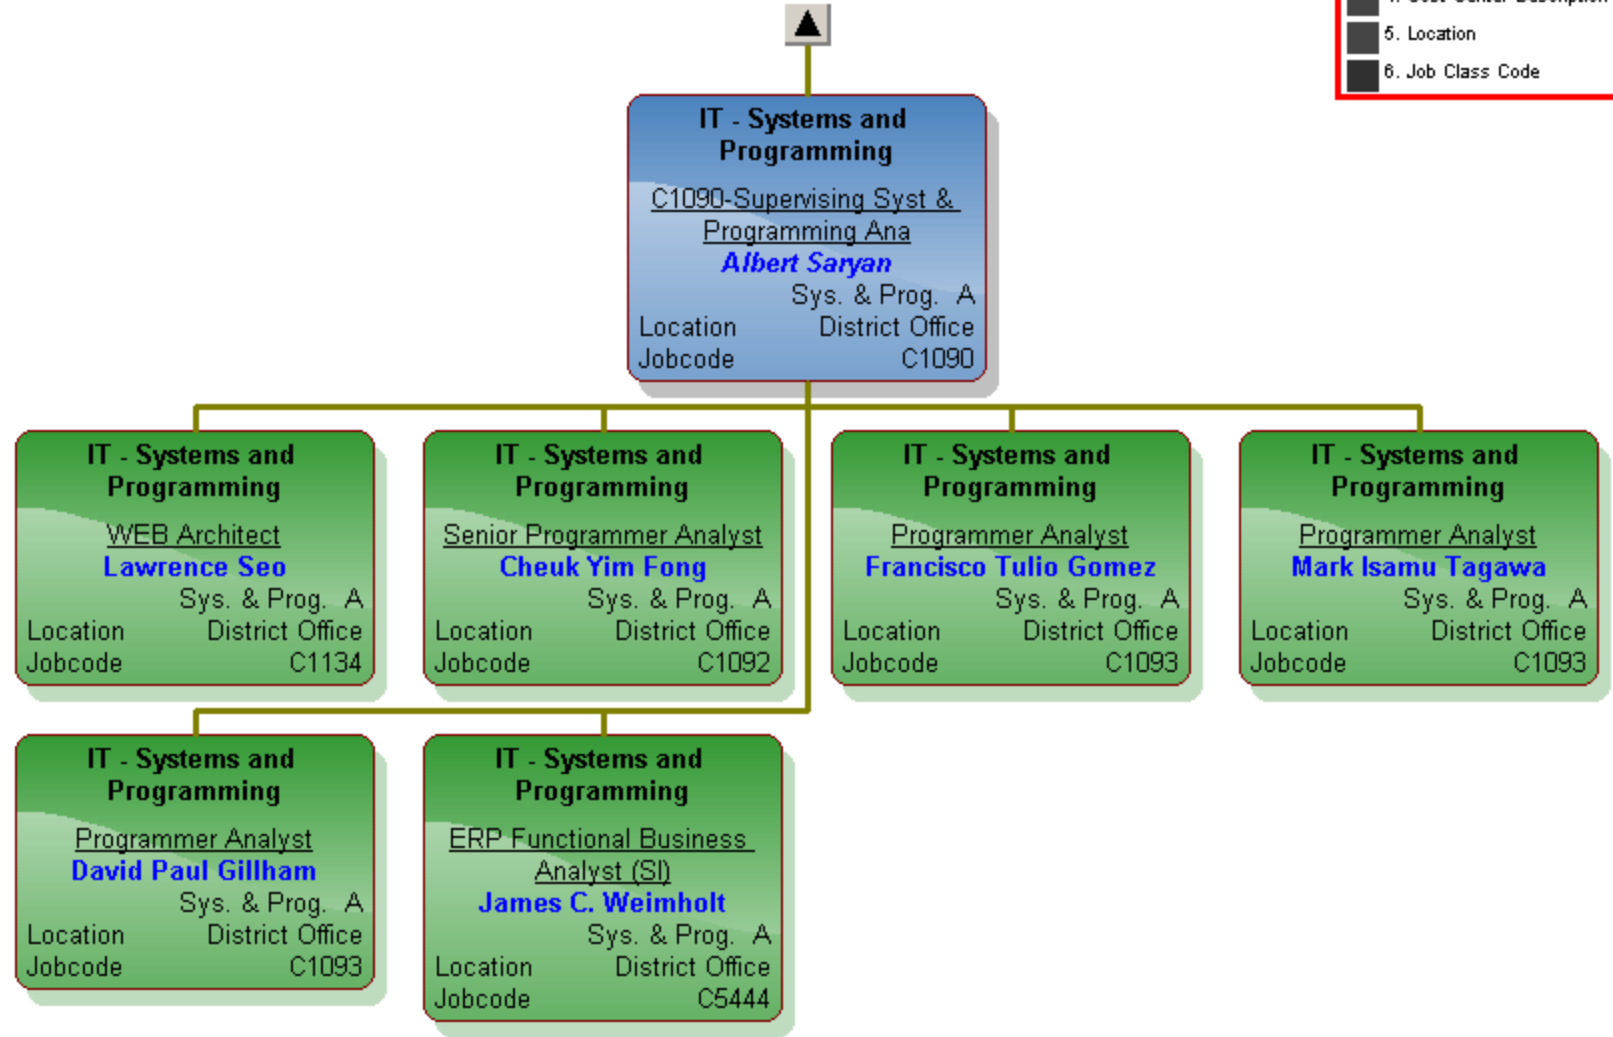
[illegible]
5. Location
6. Job Class Code

IT - Systems and Programming
C1090-Supervising Syst & Programming Ana
Albert Saryan
Sys. & Prog. A
Location District Office
Jobcode C1090

IT - Systems and Programming
WEB Architect
Lawrence Seo
Sys. & Prog. A
Location District Office
Jobcode C1134

IT - Systems and Programming
Senior Programmer Analyst
Cheuk Yim Fong
Sys. & Prog. A
Location District Office
Jobcode C1092

IT - Systems and Programming
Programmer Analyst
Francisco Tulio Gomez
Sys. & Prog. A
Location District Office
Jobcode C1093

IT - Systems and Programming
Programmer Analyst
Mark Isamu Tagawa
Sys. & Prog. A
Location District Office
Jobcode C1093

IT - Systems and Programming
Programmer Analyst
David Paul Gillham
Sys. & Prog. A
Location District Office
Jobcode C1093

IT - Systems and Programming
ERP Functional Business Analyst (SI)
James C. Weimholt
Sys. & Prog. A
Location District Office
Jobcode C5444